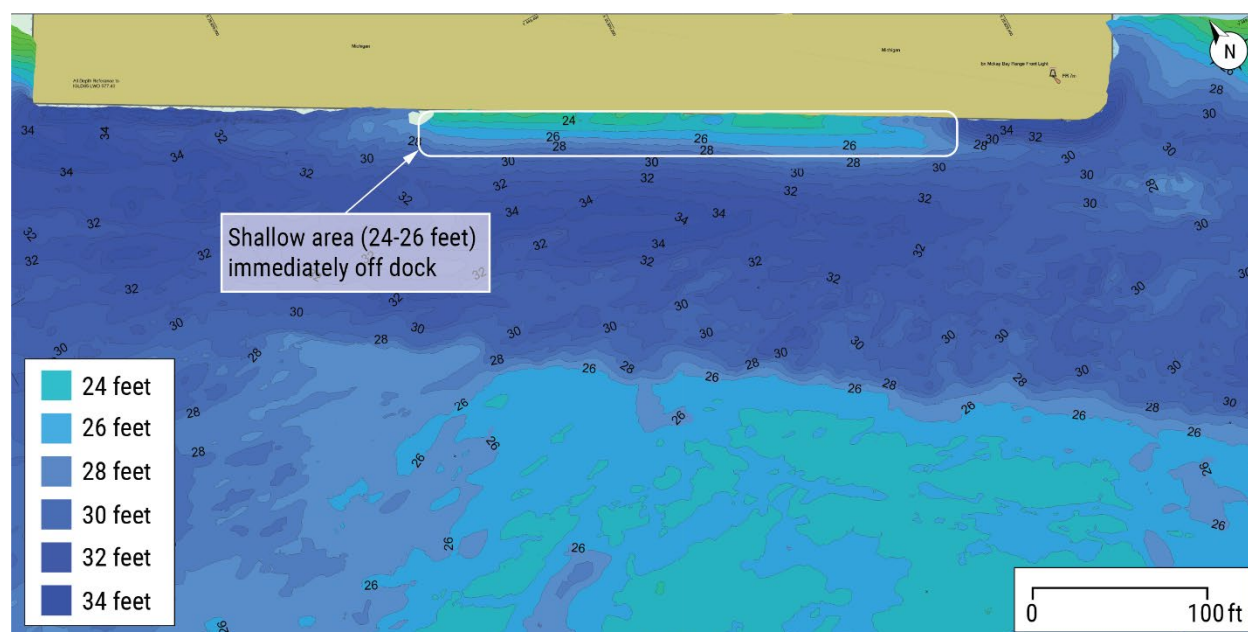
Michigan

Michigan

All Depth Referenced to IGLD85 LWD 577.43

Ice Midway Bay Range Front Light

24
26
26
26
28
28
28

Shallow area (24-26 feet) immediately off dock

N

24 feet
26 feet
28 feet
30 feet
32 feet
34 feet

0
100 ft